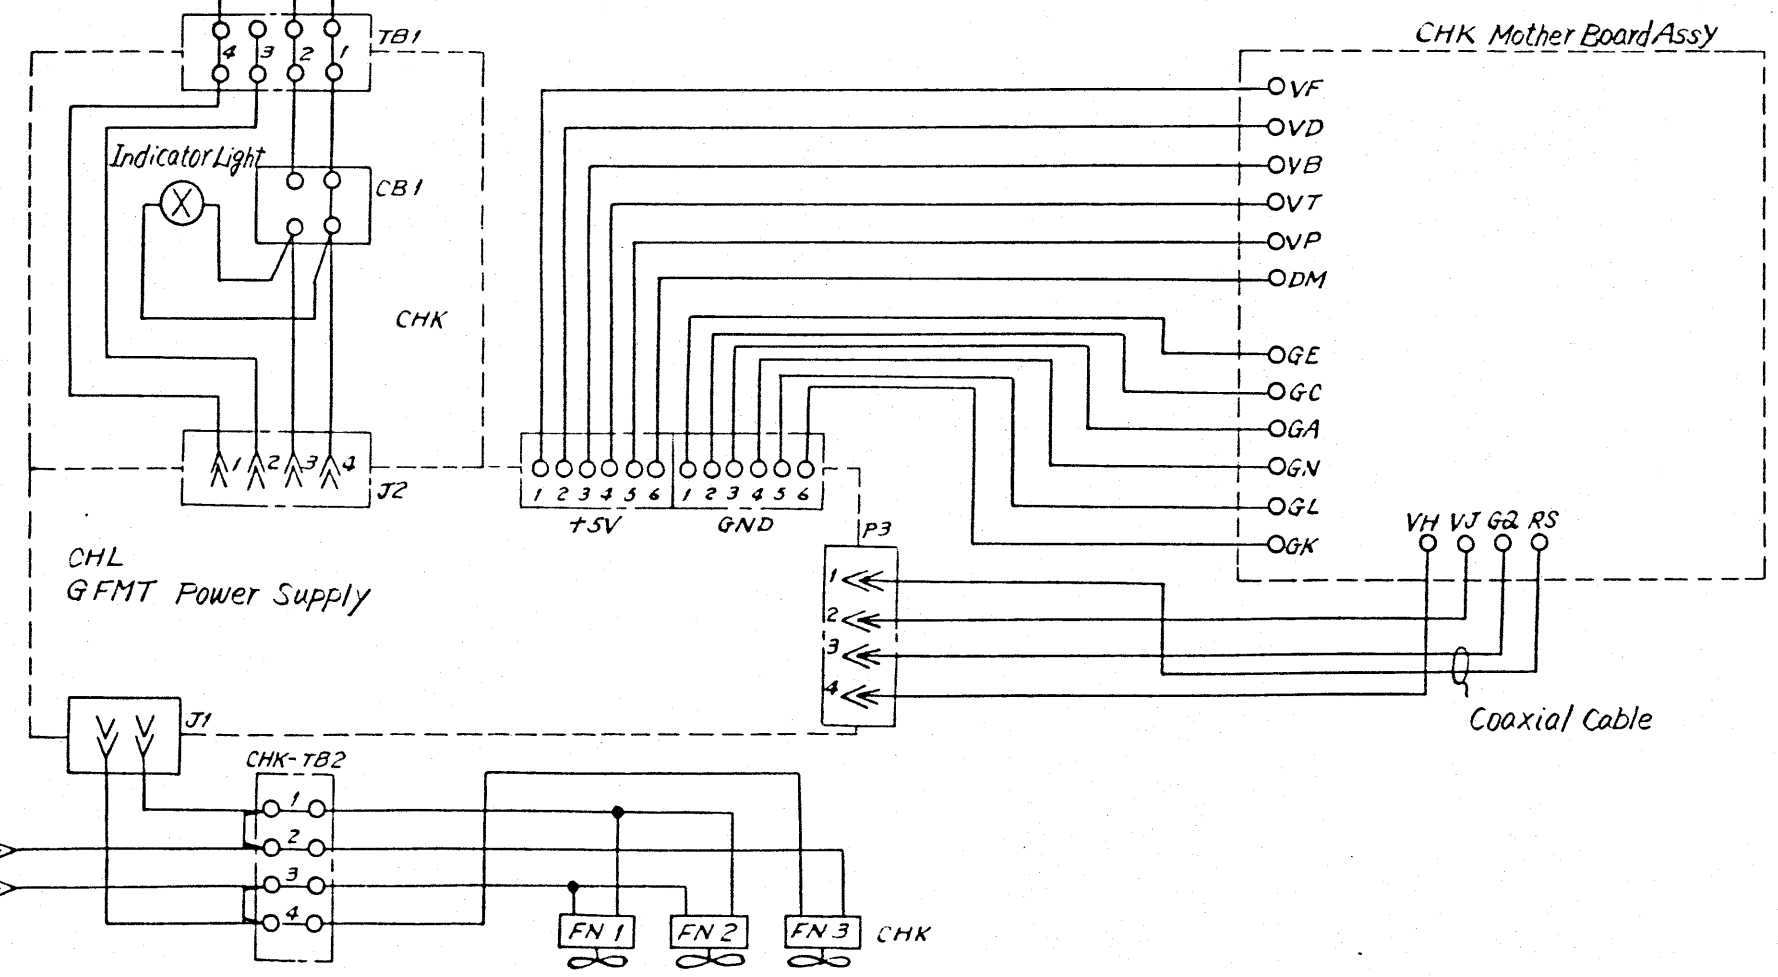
4 3 2 1 TB1

CHK Mother Board Assy

VF
VD
VB
VT
VP
DM
GE
GC
GA
GN
GL
GK

Indicator Light

CB1

CHK

1 2 3 4 J2

1 2 3 4 5 6 1 2 3 4 5 6
+5V GND

P3

VH VJ G2 RS

CHL
GFMT Power Supply

1
2
3
4

Coaxial Cable

J1

CHK-TB2
1
2
3
4

FN 1 FN 2 FN 3 CHK